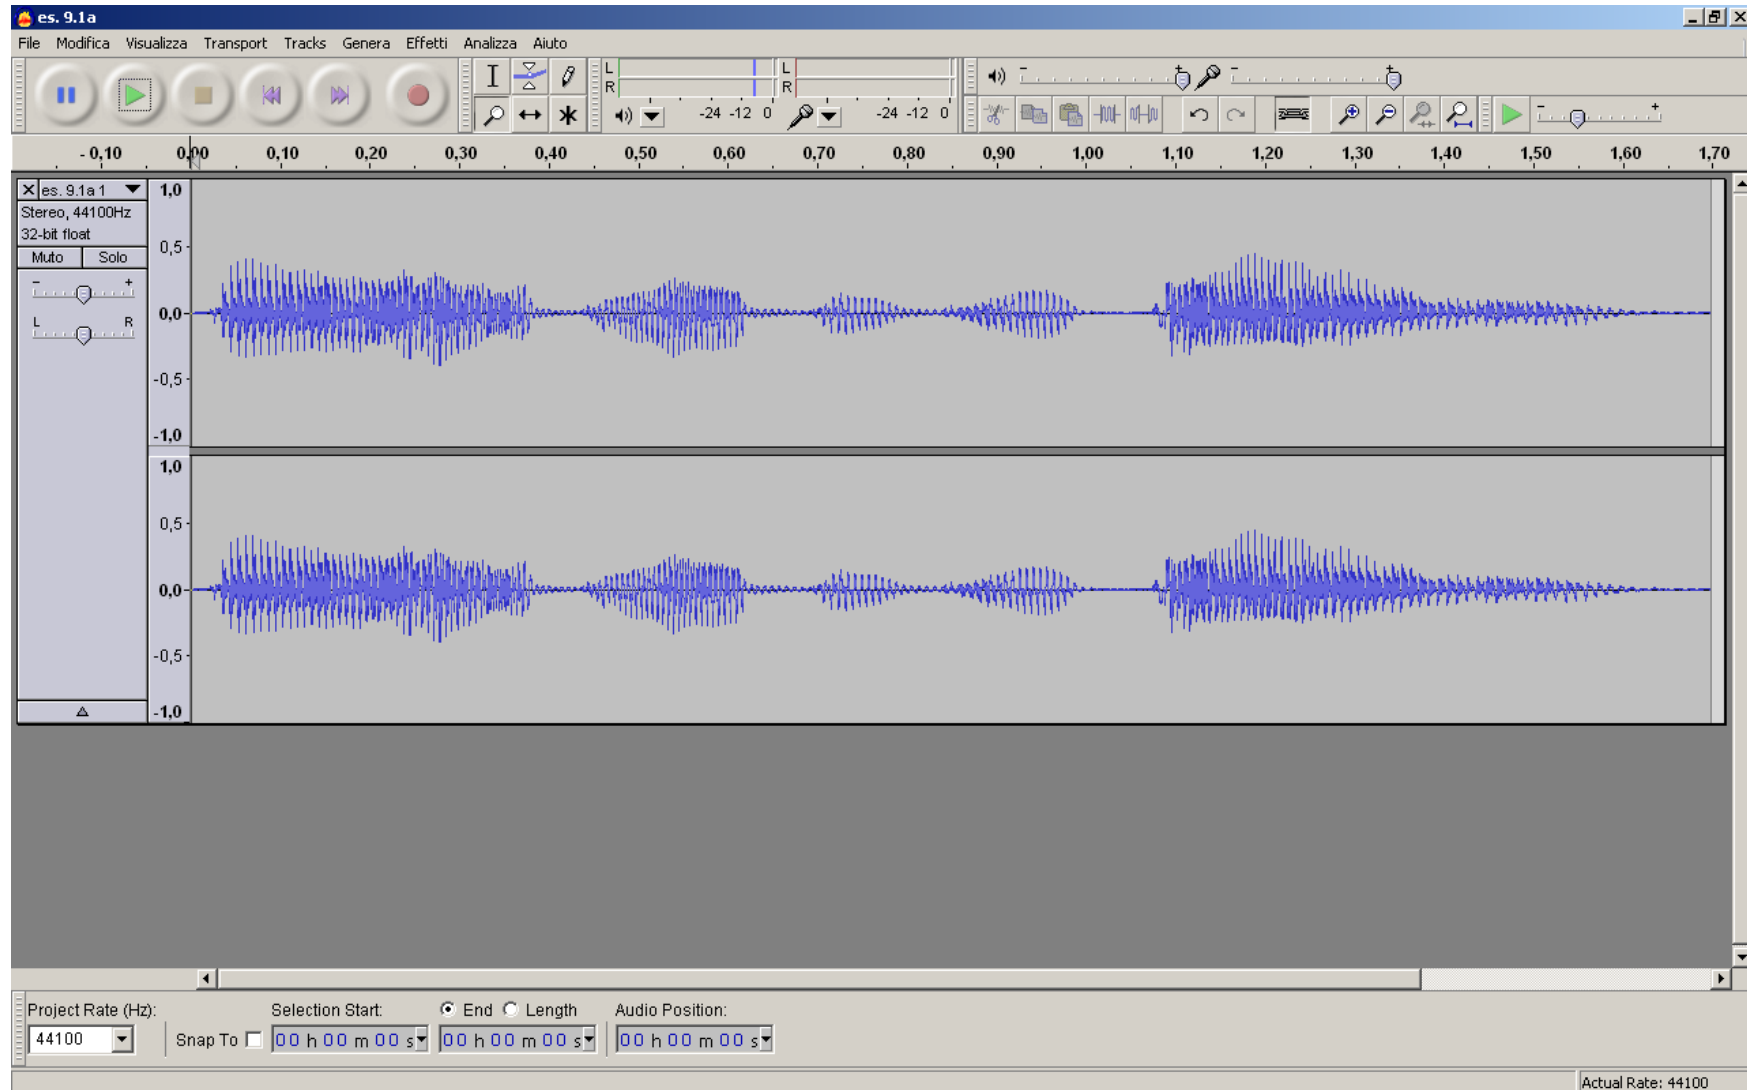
es. 9.1a

File Modifica Visualizza Transport Tracks Genera Effetti Analizza Aiuto

L R -24 -12 0 L R -24 -12 0

- + - +

-0,10 0,00 0,10 0,20 0,30 0,40 0,50 0,60 0,70 0,80 0,90 1,00 1,10 1,20 1,30 1,40 1,50 1,60 1,70

es. 9.1a 1
Stereo, 44100Hz
32-bit float
Muto Solo
- +
L R

1,0
0,5
0,0
-0,5
-1,0

1,0
0,5
0,0
-0,5
-1,0

Project Rate (Hz): Selection Start: End Length Audio Position:
44100 Snap To 00 h 00 m 00 s 00 h 00 m 00 s 00 h 00 m 00 s

Actual Rate: 44100